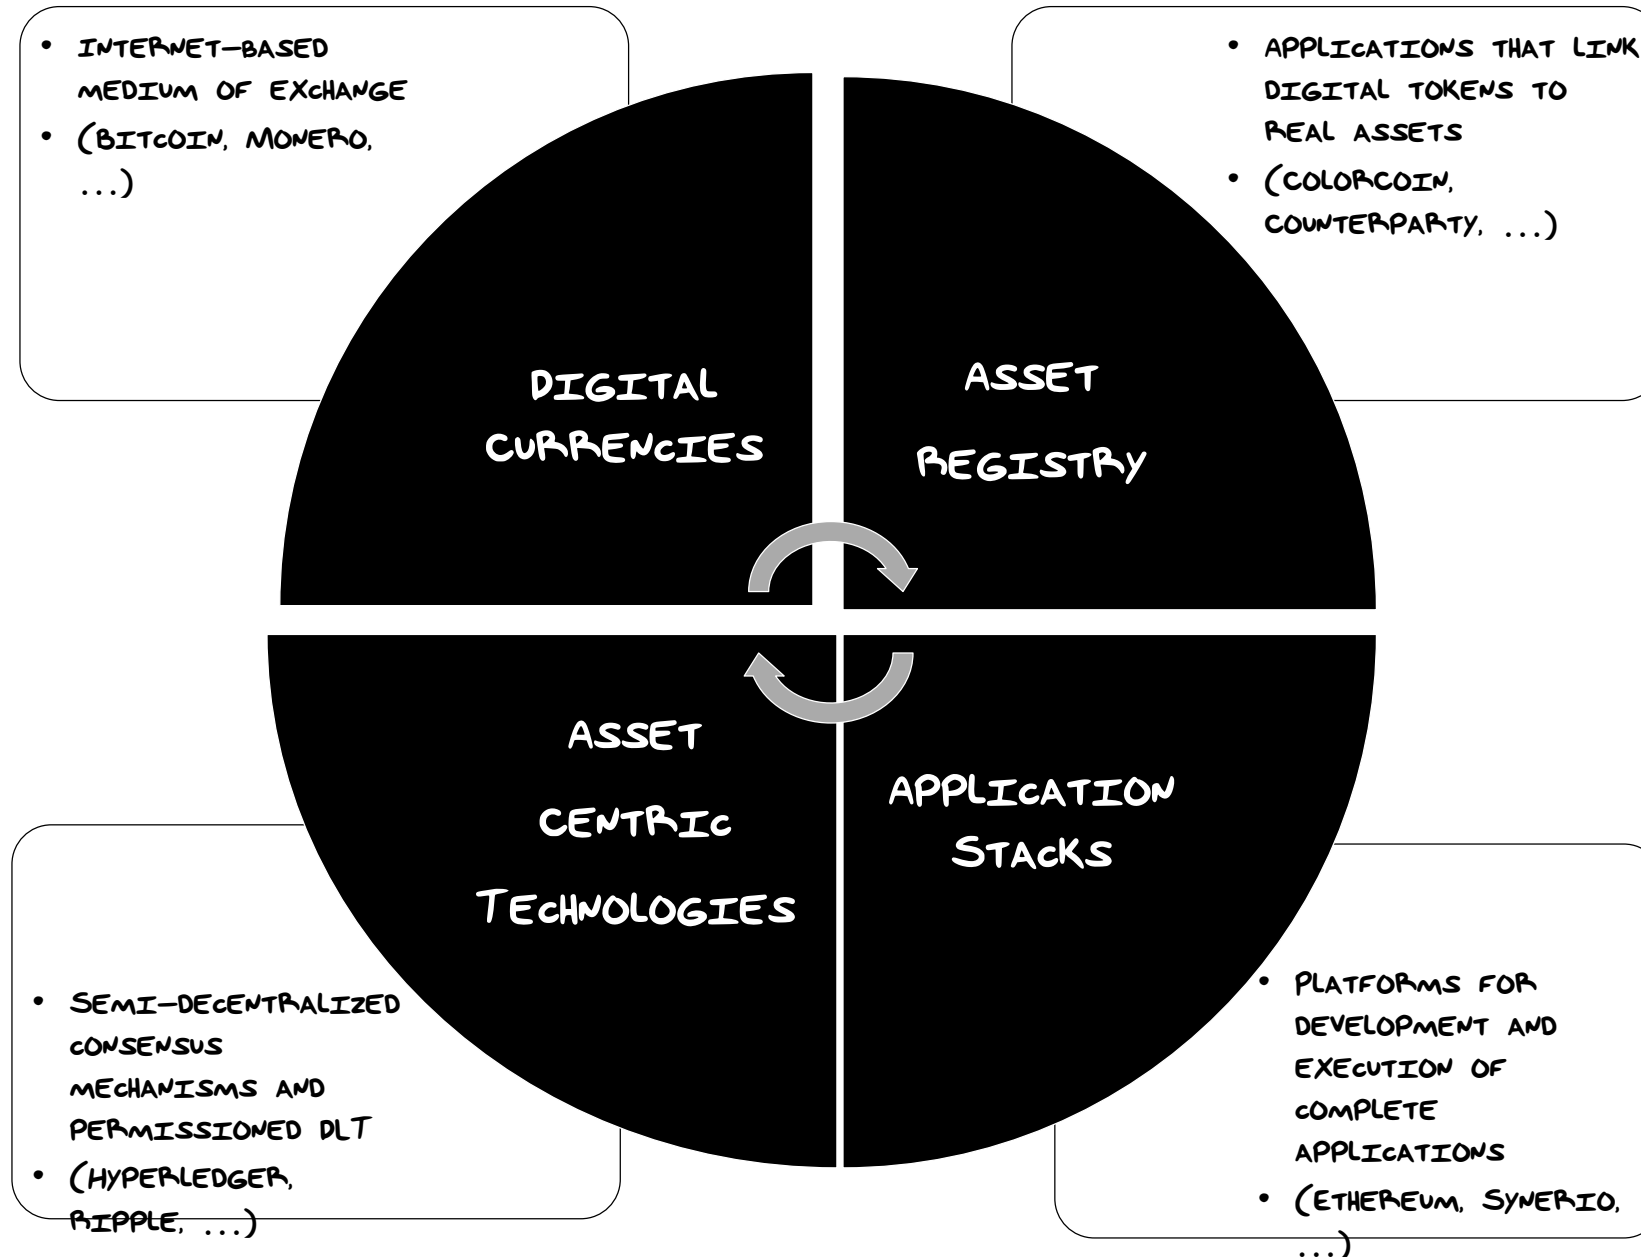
• INTERNET-BASED MEDIUM OF EXCHANGE
• (BITCOIN, MONERO, ...)

• APPLICATIONS THAT LINK DIGITAL TOKENS TO REAL ASSETS
• (COLORCOIN, COUNTERPARTY, ...)

DIGITAL CURRENCIES

ASSET REGISTRY

ASSET CENTRIC TECHNOLOGIES

APPLICATION STACKS

• SEMI-DECENTRALIZED CONSENSUS MECHANISMS AND PERMISSIONED DLT
• (HYPERLEDGER, RIPPLE, ...)

• PLATFORMS FOR DEVELOPMENT AND EXECUTION OF COMPLETE APPLICATIONS
• (ETHEREUM, SYNERIO, ...)